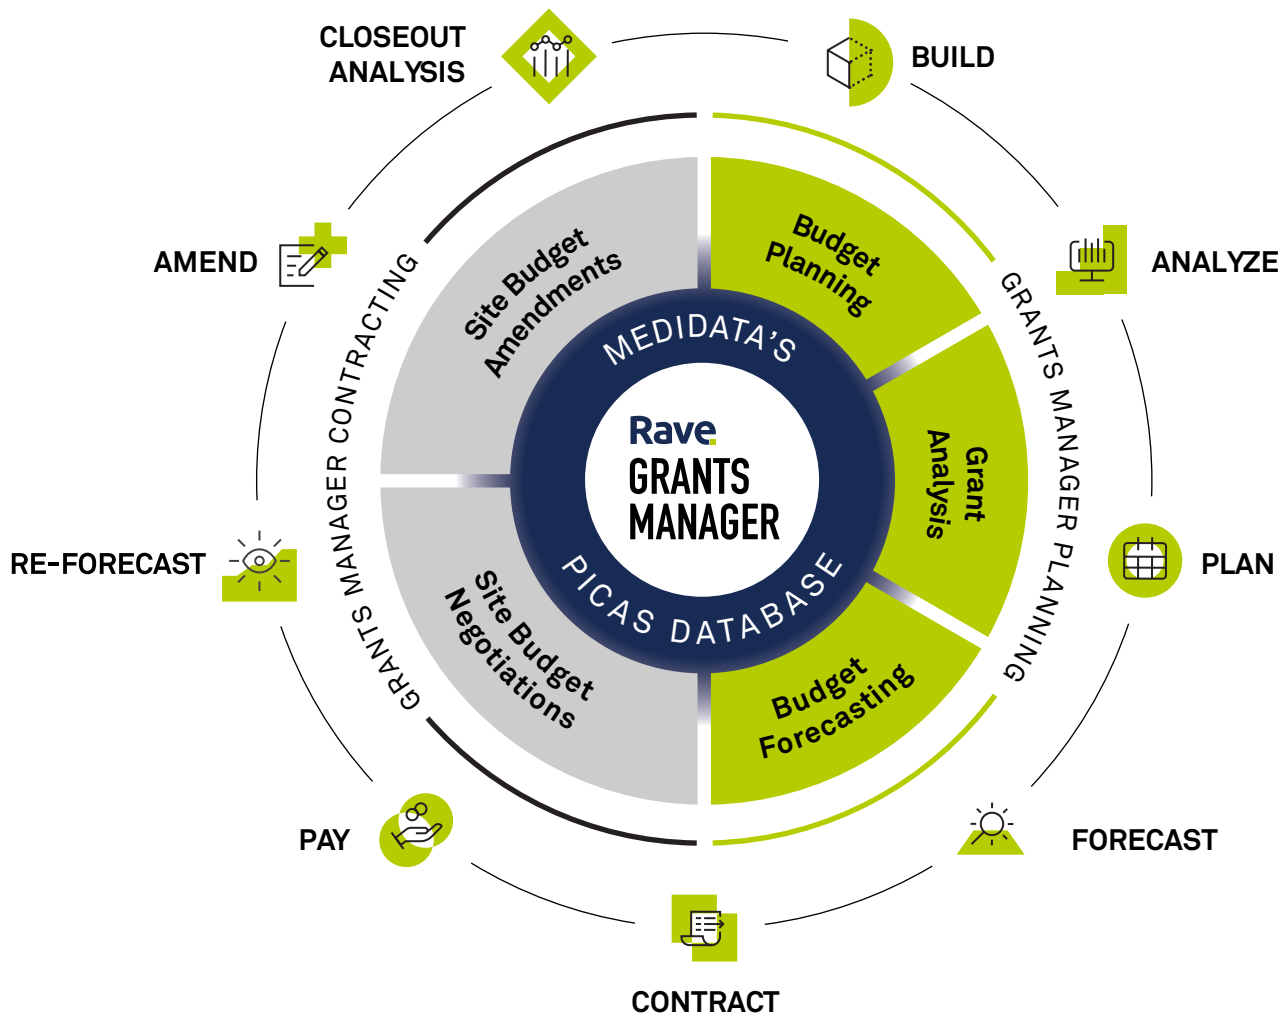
CLOSEOUT ANALYSIS

BUILD

AMEND

ANALYZE

RE-FORECAST

PLAN

PAY

FORECAST

CONTRACT

GRANTS MANAGER CONTRACTING

GRANTS MANAGER PLANNING

Site Budget Amendments

Budget Planning

Grant Analysis

Site Budget Negotiations

Budget Forecasting

MEDIDATA'S

Rave GRANTS MANAGER

PICAS DATABASE